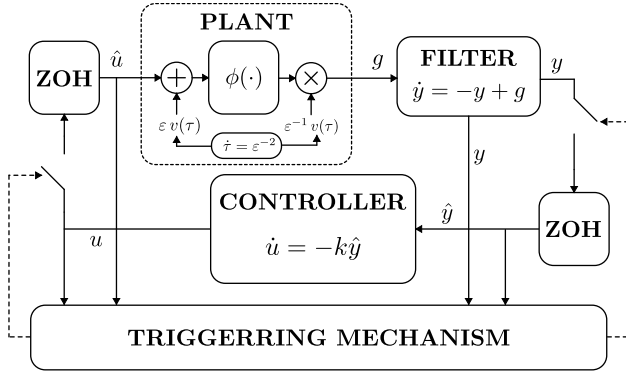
PLANT

ZOH

$\hat{u}$

$\phi(\cdot)$

$g$

FILTER

$\dot{y} = -y + g$

$y$

$\varepsilon\, v(\tau)$

$\varepsilon^{-1} v(\tau)$

$\dot{\tau} = \varepsilon^{-2}$

$y$

CONTROLLER

$\dot{u} = -k\hat{y}$

$\hat{y}$

$u$

ZOH

TRIGGERRING MECHANISM